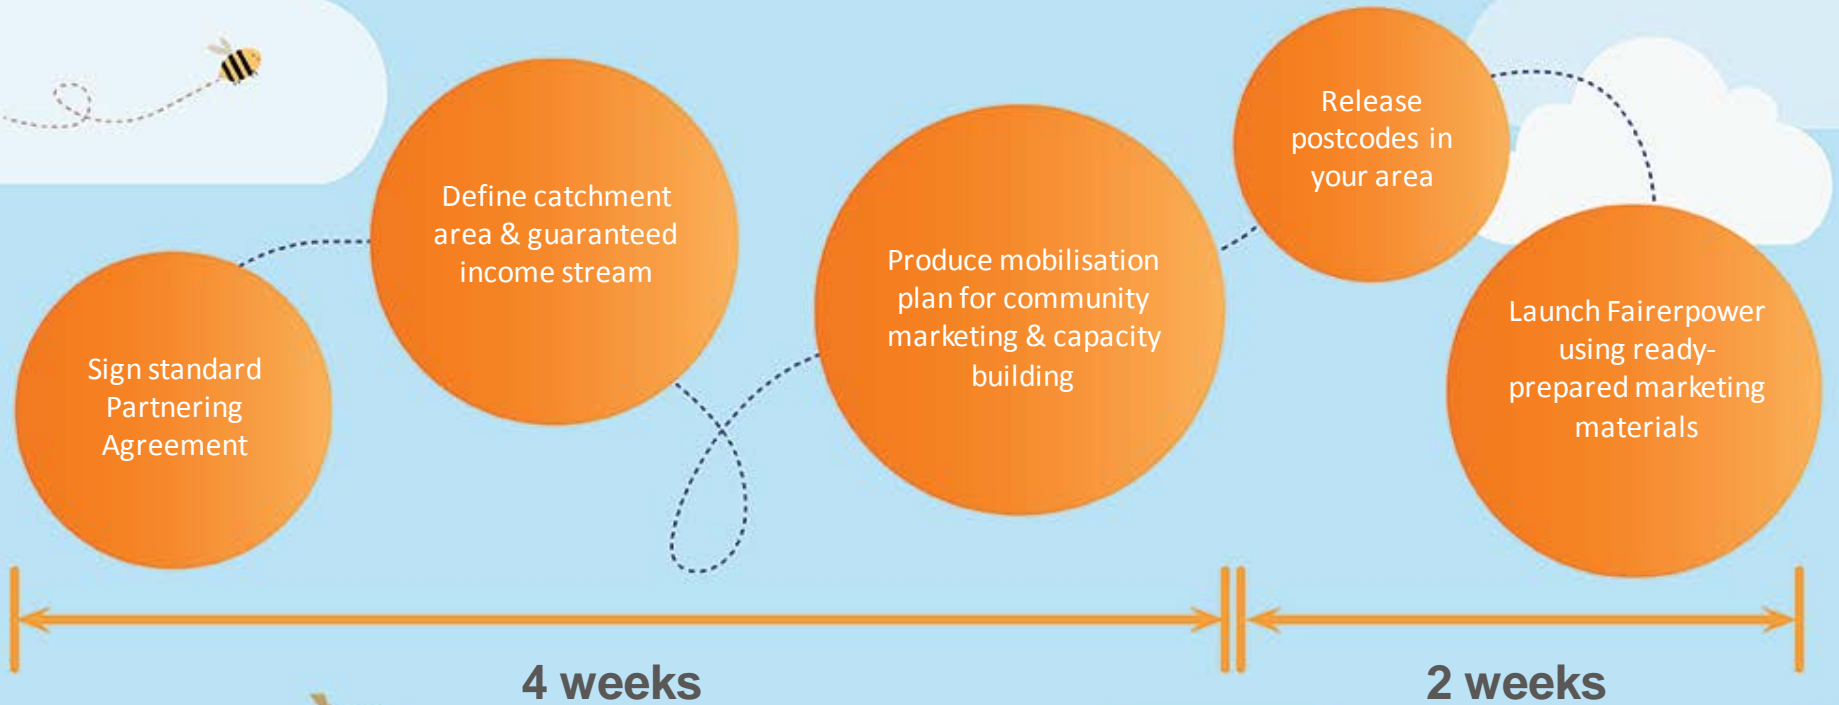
Sign standard Partnering Agreement

Define catchment area & guaranteed income stream

Produce mobilisation plan for community marketing & capacity building

Release postcodes in your area

Launch Fairerpower using ready-prepared marketing materials

4 weeks

2 weeks